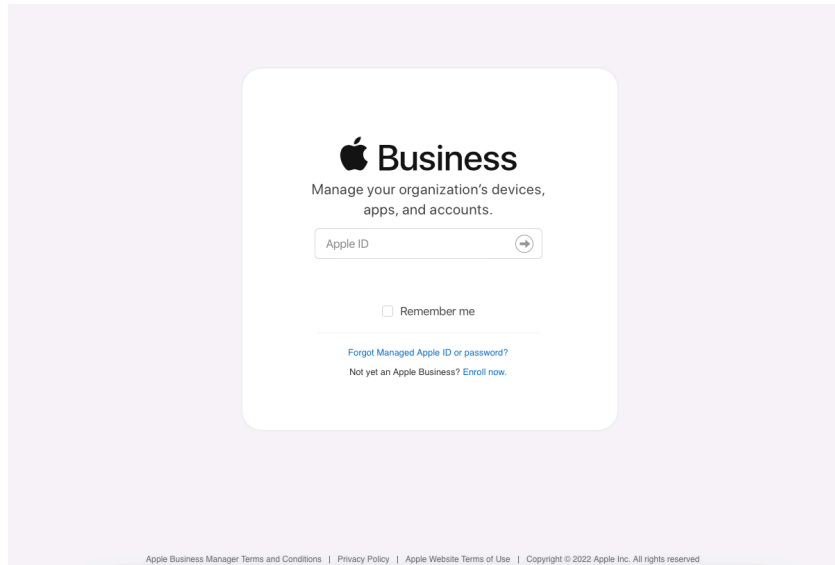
Business

Manage your organization's devices, apps, and accounts.

Apple ID

Remember me

Forgot Managed Apple ID or password?

Not yet an Apple Business? Enroll now.

Apple Business Manager Terms and Conditions | Privacy Policy | Apple Website Terms of Use | Copyright © 2022 Apple Inc. All rights reserved